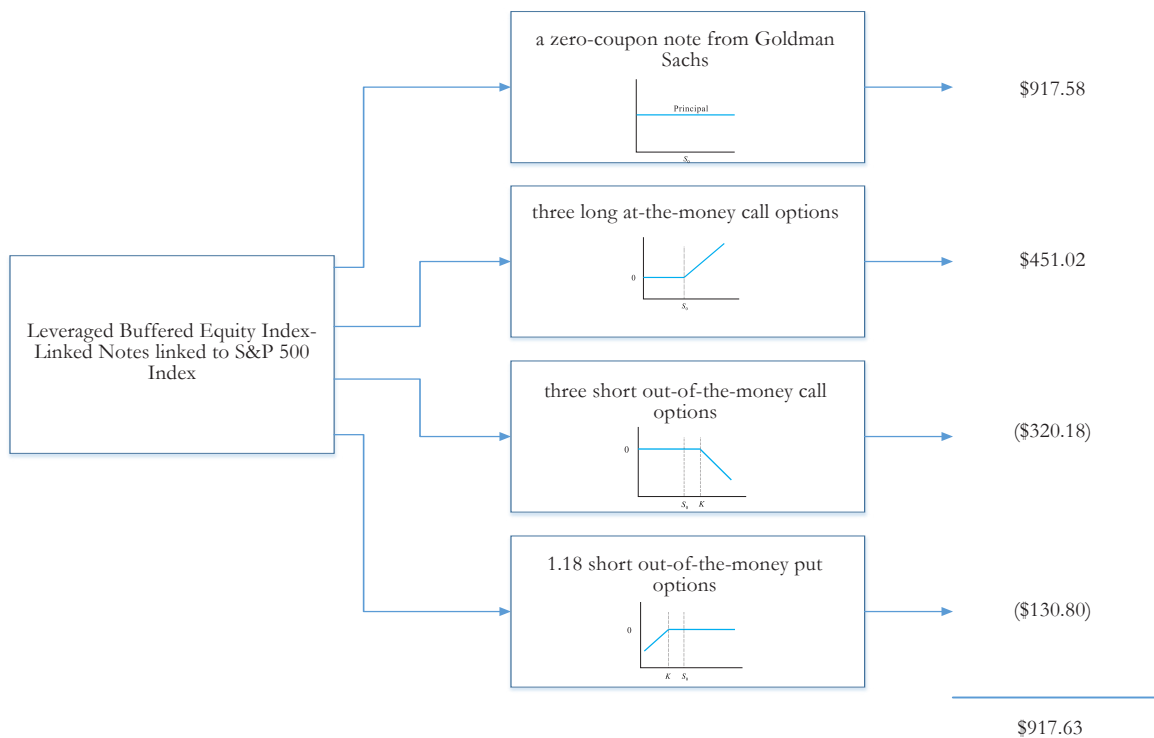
Leveraged Buffered Equity Index-Linked Notes linked to S&P 500 Index

a zero-coupon note from Goldman Sachs

Principal

$S_0$

$917.58

three long at-the-money call options

0

$S_0$

$451.02

three short out-of-the-money call options

0

$S_0$ $K$

($320.18)

1.18 short out-of-the-money put options

0

$K$ $S_0$

($130.80)

$917.63